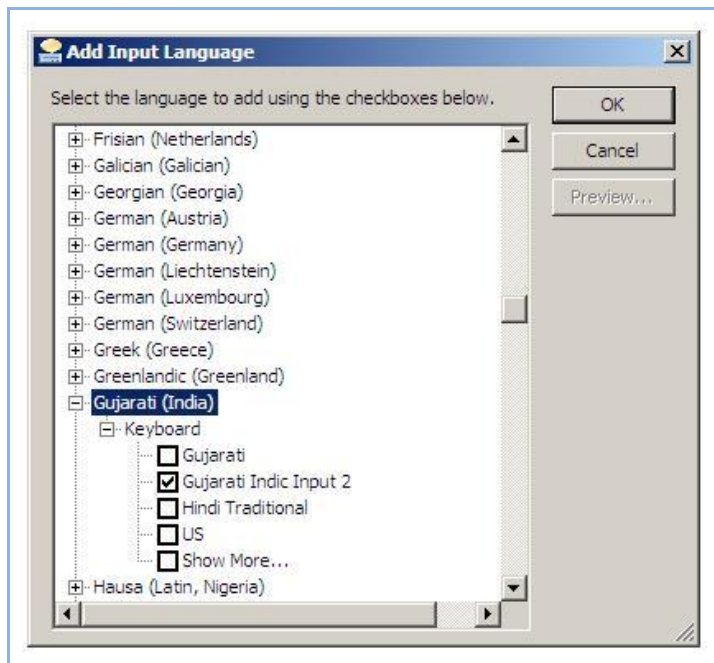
Add Input Language

Select the language to add using the checkboxes below.

OK
Cancel
Preview...

Frisian (Netherlands)
Galician (Galician)
Georgian (Georgia)
German (Austria)
German (Germany)
German (Liechtenstein)
German (Luxembourg)
German (Switzerland)
Greek (Greece)
Greenlandic (Greenland)
Gujarati (India)
Keyboard
Gujarati
Gujarati Indic Input 2
Hindi Traditional
US
Show More...
Hausa (Latin, Nigeria)